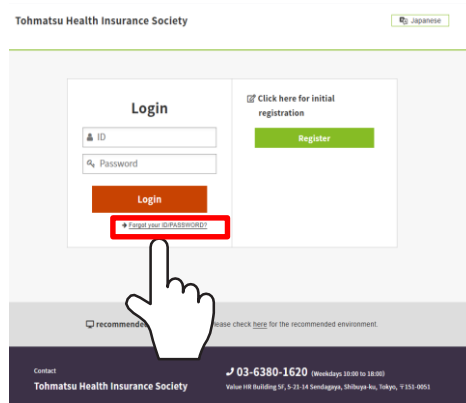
Tohmatsu Health Insurance Society

Japanese

Login

ID

Password

Login

Forgot your ID/PASSWORD?

Click here for initial registration

Register

recommende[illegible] lease check here for the recommended environment.

Contact

Tohmatsu Health Insurance Society

03-6380-1620 (Weekdays 10:00 to 18:00)

Value HR Building 5F, 5-21-14 Sendagaya, Shibuya-ku, Tokyo, 〒151-0051